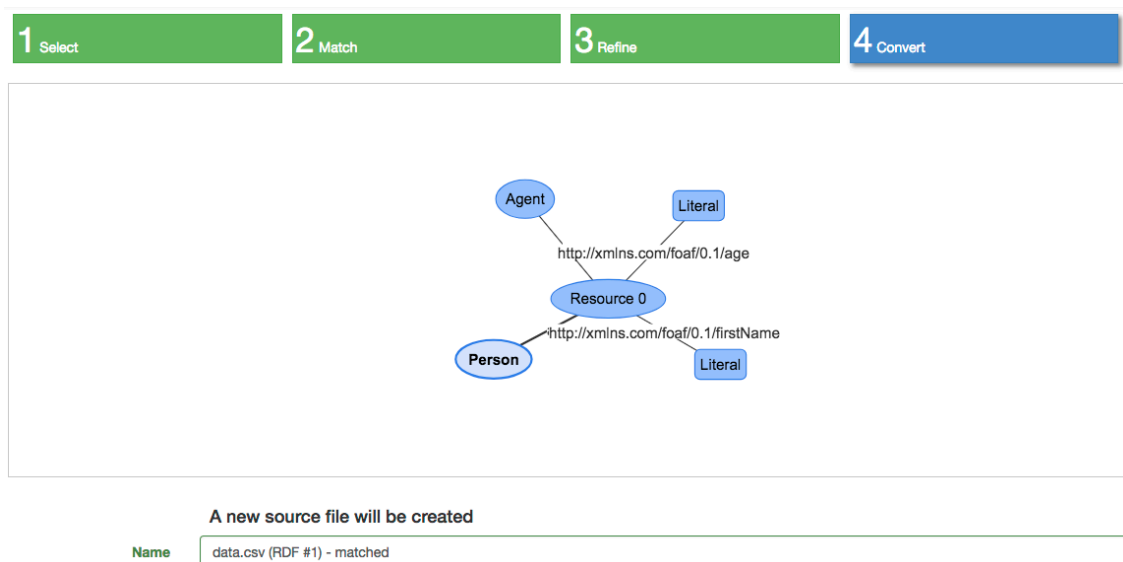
1 Select
2 Match
3 Refine
4 Convert

Agent
Literal
http://xmlns.com/foaf/0.1/age
Resource 0
http://xmlns.com/foaf/0.1/firstName
Person
Literal

A new source file will be created

Name
data.csv (RDF #1) - matched